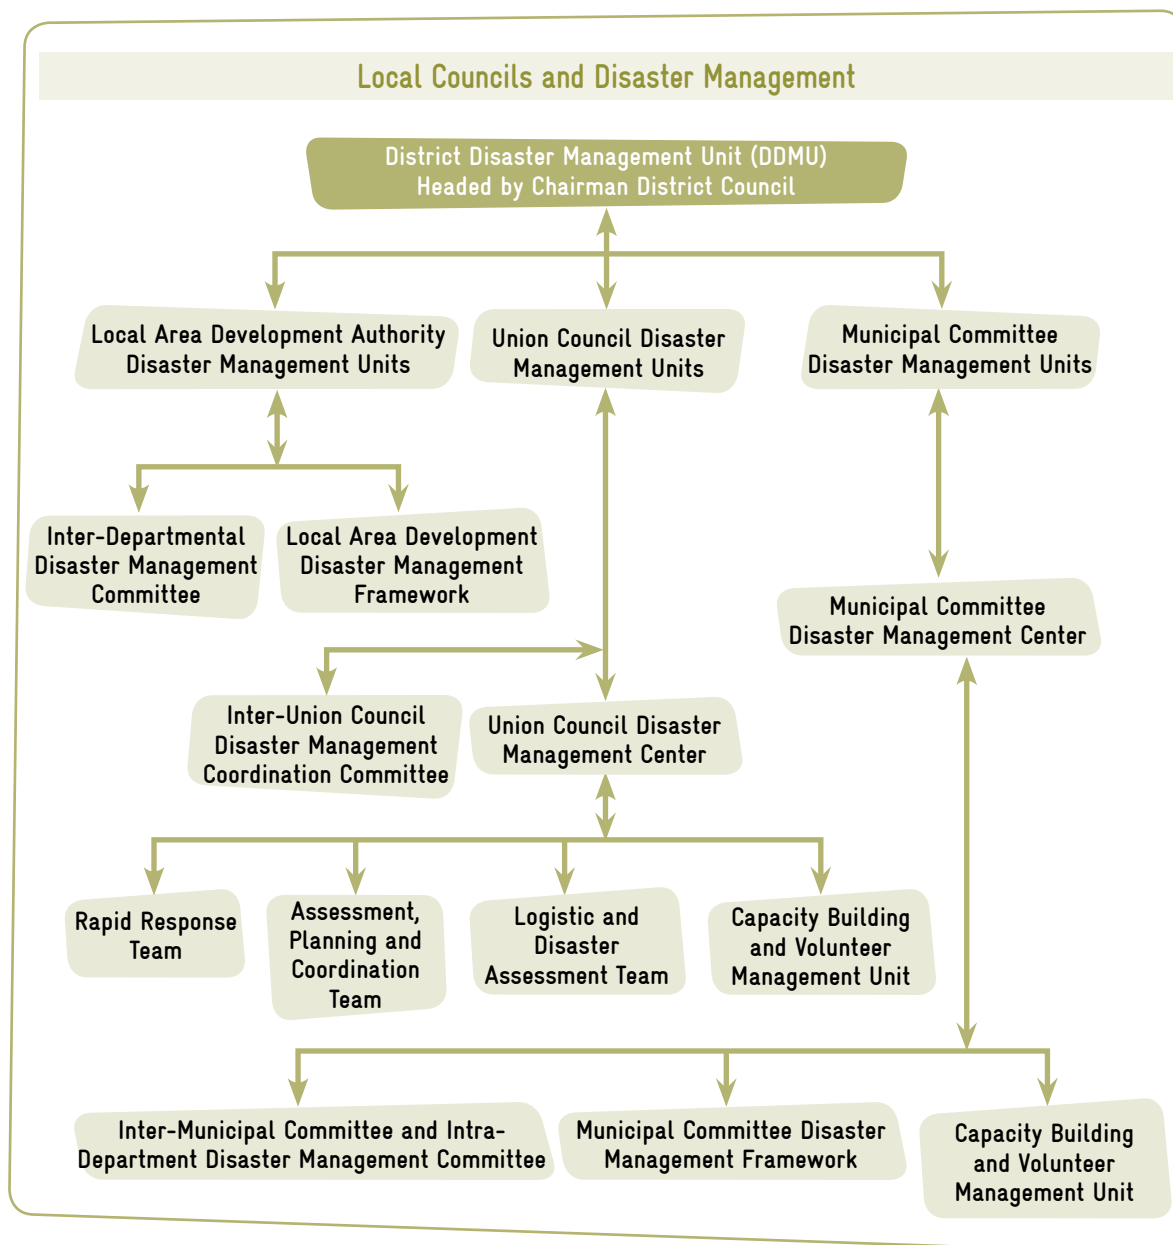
Local Councils and Disaster Management

District Disaster Management Unit (DDMU)
Headed by Chairman District Council

Local Area Development Authority Disaster Management Units

Union Council Disaster Management Units

Municipal Committee Disaster Management Units

Inter-Departmental Disaster Management Committee

Local Area Development Disaster Management Framework

Municipal Committee Disaster Management Center

Inter-Union Council Disaster Management Coordination Committee

Union Council Disaster Management Center

Rapid Response Team

Assessment, Planning and Coordination Team

Logistic and Disaster Assessment Team

Capacity Building and Volunteer Management Unit

Inter-Municipal Committee and Intra-Department Disaster Management Committee

Municipal Committee Disaster Management Framework

Capacity Building and Volunteer Management Unit